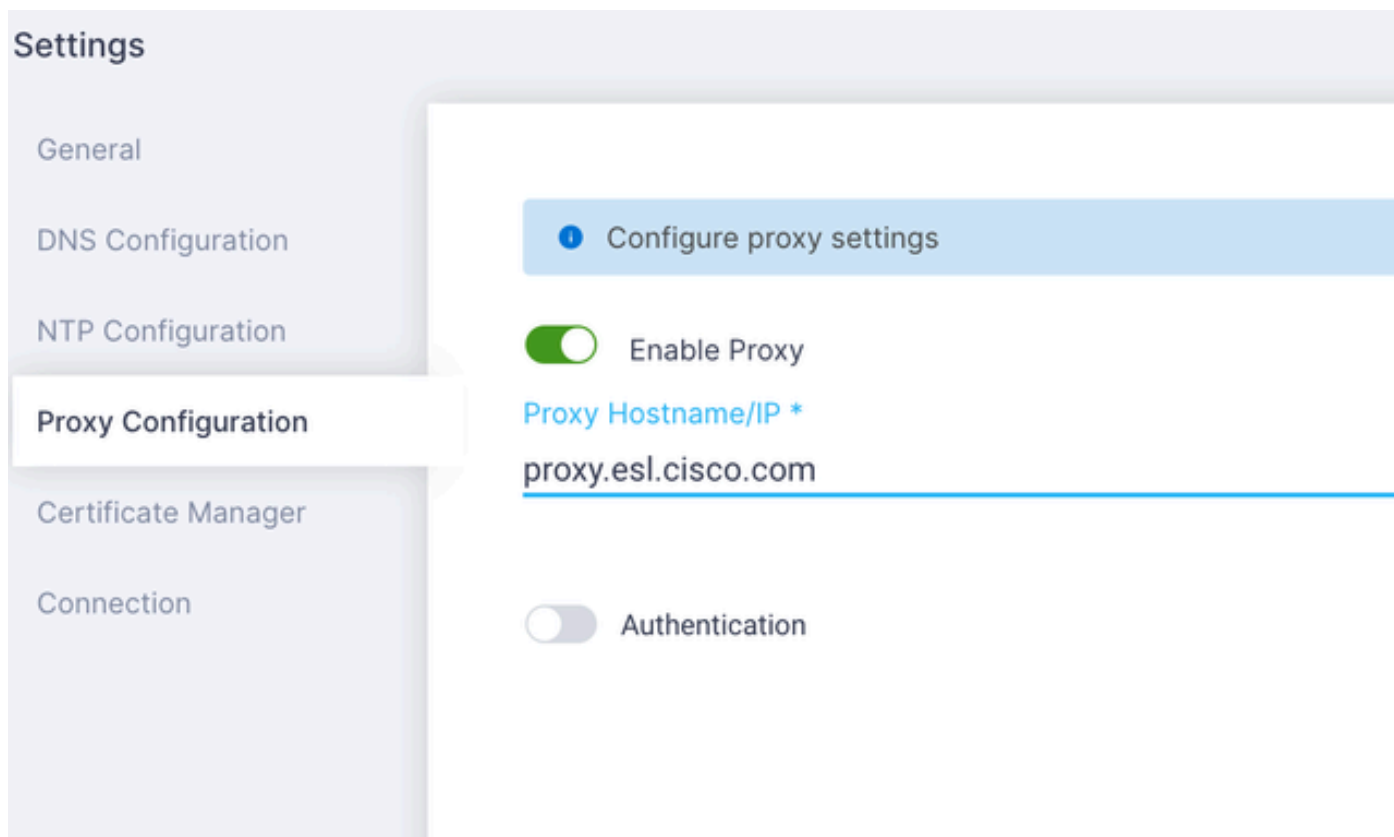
Settings

General

DNS Configuration

NTP Configuration

Proxy Configuration

Certificate Manager

Connection

Configure proxy settings

Enable Proxy

Proxy Hostname/IP *

proxy.esl.cisco.com

Authentication